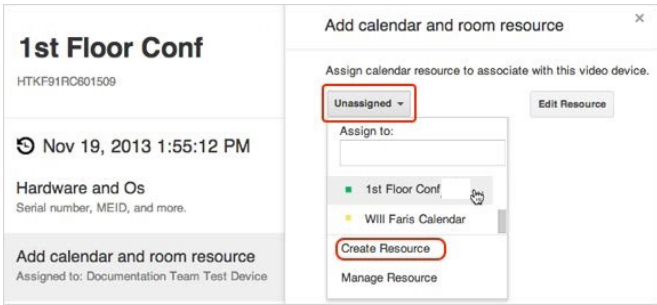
1st Floor Conf

HTKF91RC601509

Nov 19, 2013 1:55:12 PM

Hardware and Os
Serial number, MEID, and more.

Add calendar and room resource
Assigned to: Documentation Team Test Device

Add calendar and room resource

×

Assign calendar resource to associate with this video device.

Unassigned

Edit Resource

Assign to:

1st Floor Conf

Will Faris Calendar

Create Resource

Manage Resource